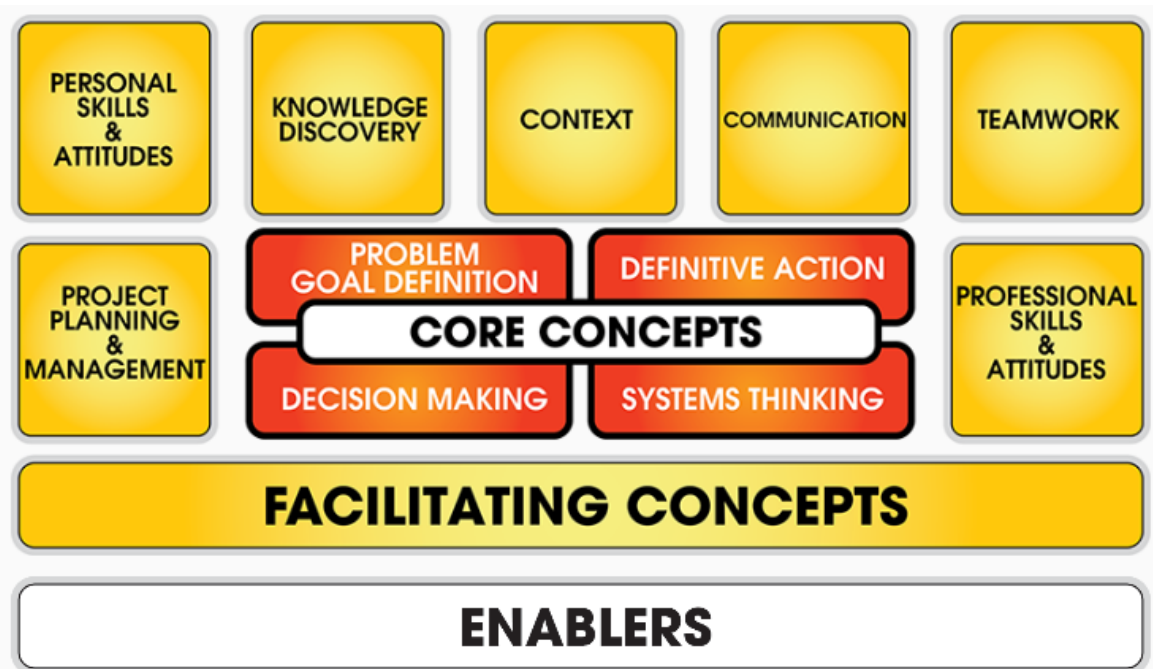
PERSONAL SKILLS & ATTITUDES

KNOWLEDGE DISCOVERY

CONTEXT

COMMUNICATION

TEAMWORK

PROJECT PLANNING & MANAGEMENT

PROBLEM GOAL DEFINITION

DEFINITIVE ACTION

CORE CONCEPTS

DECISION MAKING

SYSTEMS THINKING

PROFESSIONAL SKILLS & ATTITUDES

FACILITATING CONCEPTS

ENABLERS